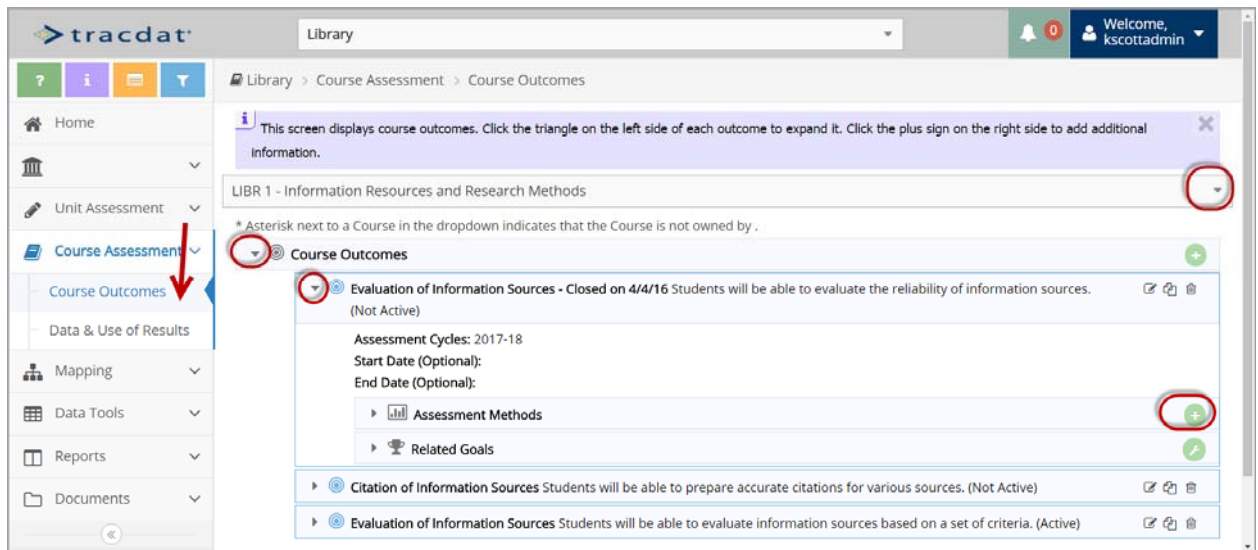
tracdat

Library

0

Welcome, kscottadmin

?

i

Library > Course Assessment > Course Outcomes

Home

Unit Assessment

Course Assessment

Course Outcomes

Data & Use of Results

Mapping

Data Tools

Reports

Documents

«

This screen displays course outcomes. Click the triangle on the left side of each outcome to expand it. Click the plus sign on the right side to add additional information.

LIBR 1 - Information Resources and Research Methods

* Asterisk next to a Course in the dropdown indicates that the Course is not owned by .

Course Outcomes

Evaluation of Information Sources - Closed on 4/4/16 Students will be able to evaluate the reliability of information sources. (Not Active)

Assessment Cycles: 2017-18

Start Date (Optional):

End Date (Optional):

Assessment Methods

Related Goals

Citation of Information Sources Students will be able to prepare accurate citations for various sources. (Not Active)

Evaluation of Information Sources Students will be able to evaluate information sources based on a set of criteria. (Active)